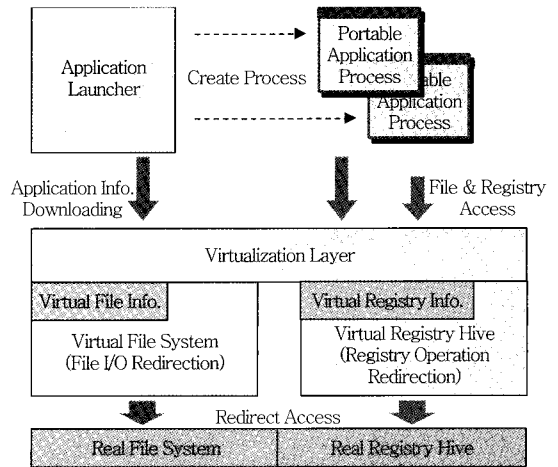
Application Launcher

Create Process

Portable Application Process

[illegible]able Application Process

Application Info. Downloading

File & Registry Access

Virtualization Layer

Virtual File Info.

Virtual File System (File I/O Redirection)

Virtual Registry Info.

Virtual Registry Hive (Registry Operation Redirection)

Redirect Access

Real File System

Real Registry Hive